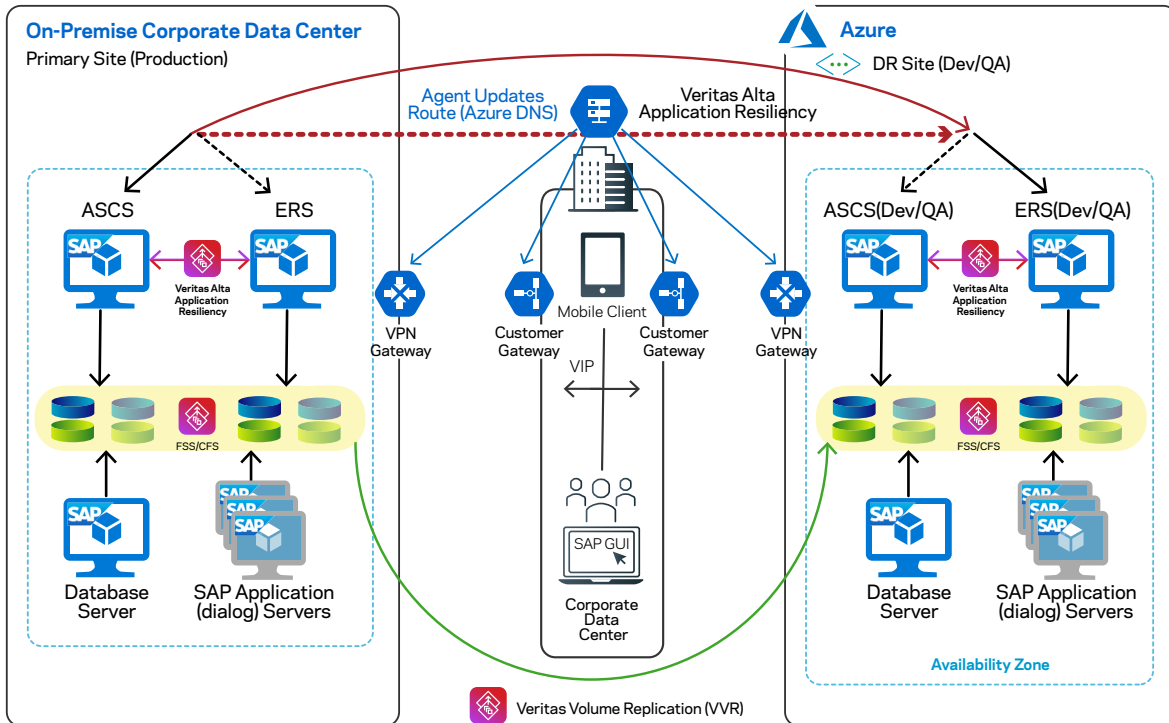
On-Premise Corporate Data Center
Primary Site (Production)

Azure
DR Site (Dev/QA)

Agent Updates
Route (Azure DNS)

Veritas Alta
Application Resiliency

ASCS
ERS
SAP
SAP
Veritas Alta
Application
Resiliency

FSS/CFS

SAP
Database
Server

SAP
SAP
SAP
SAP Application
(dialog) Servers

VPN
Gateway

Customer
Gateway

Mobile Client

Customer
Gateway

VPN
Gateway

VIP

SAP GUI

Corporate
Data
Center

ASCS(Dev/QA)
ERS(Dev/QA)
SAP
SAP
Veritas Alta
Application
Resiliency

FSS/CFS

SAP
Database
Server

SAP
SAP
SAP
SAP Application
(dialog) Servers

Availability Zone

Veritas Volume Replication (VVR)